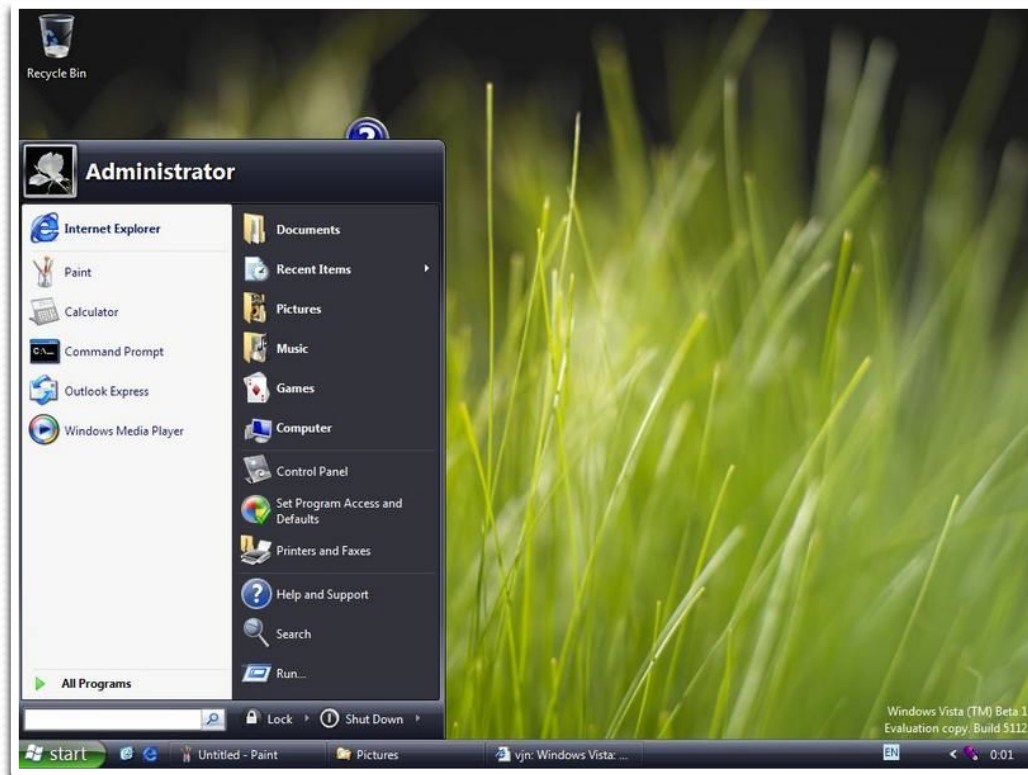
Recycle Bin

Administrator

Internet Explorer
Paint
Calculator
Command Prompt
Outlook Express
Windows Media Player

All Programs

Documents
Recent Items
Pictures
Music
Games
Computer
Control Panel
Set Program Access and Defaults
Printers and Faxes
Help and Support
Search
Run...

Lock
Shut Down

Windows Vista (TM) Beta 1
Evaluation copy. Build 5112

start
Untitled - Paint
Pictures
vjn: Windows Vista: ...
EN
0:01